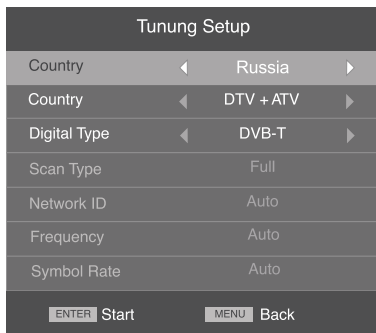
Tunung Setup

| | |
|---|---|
| Country | Russia |
| Country | DTV + ATV |
| Digital Type | DVB-T |
| Scan Type | Full |
| Network ID | Auto |
| Frequency | Auto |
| Symbol Rate | Auto |

ENTER Start MENU Back